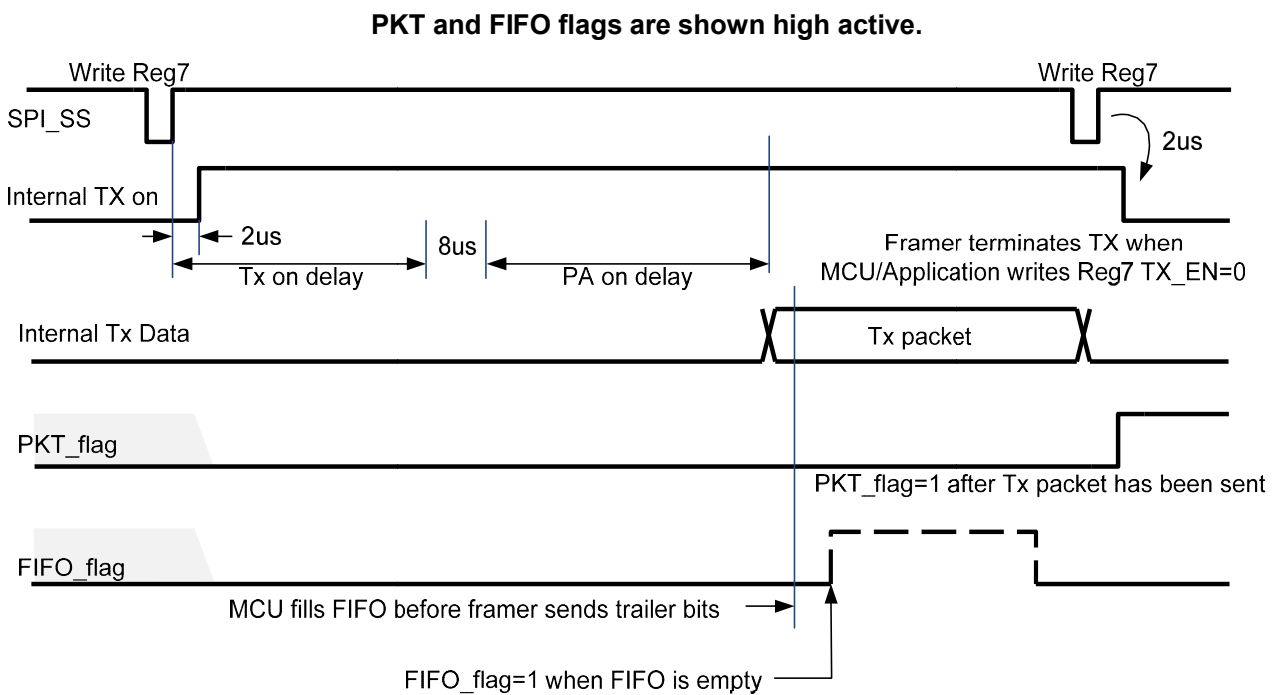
PKT and FIFO flags are shown high active.

Write Reg7

Write Reg7

SPI_SS

2us

Internal TX on

2us

8us

Tx on delay

PA on delay

Framer terminates TX when MCU/Application writes Reg7 TX_EN=0

Internal Tx Data

Tx packet

PKT_flag

PKT_flag=1 after Tx packet has been sent

FIFO_flag

MCU fills FIFO before framer sends trailer bits

FIFO_flag=1 when FIFO is empty